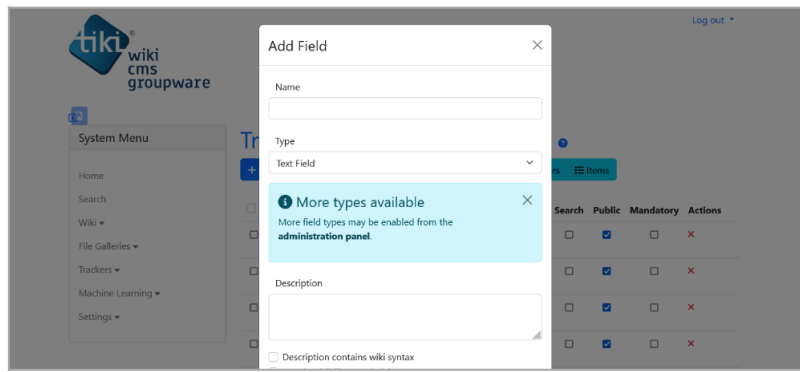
tiki®
wiki
cms
groupware

Log out

System Menu

Home
Search
Wiki
File Galleries
Trackers
Machine Learning
Settings

Tr

+

rs
Items

Search
Public
Mandatory
Actions

×
×
×
×

Add Field
×

Name

Type
Text Field

More types available
×
More field types may be enabled from the **administration panel**.

Description

Description contains wiki syntax